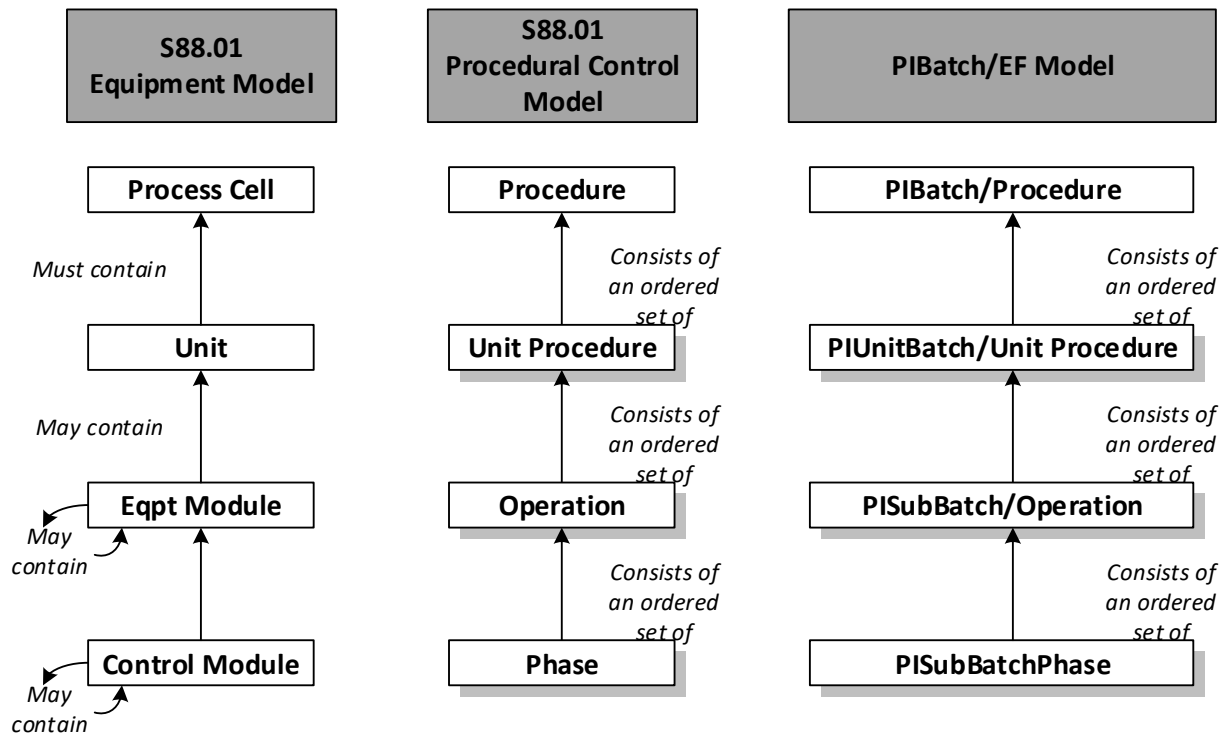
S88.01
Equipment Model

Process Cell

Must contain

Unit

May contain

Eqpt Module

May contain

Control Module

May contain

S88.01
Procedural Control Model

Procedure

Consists of an ordered set of

Unit Procedure

Consists of an ordered set of

Operation

Consists of an ordered set of

Phase

PIBatch/EF Model

PIBatch/Procedure

Consists of an ordered set of

PIUnitBatch/Unit Procedure

Consists of an ordered set of

PISubBatch/Operation

Consists of an ordered set of

PISubBatchPhase